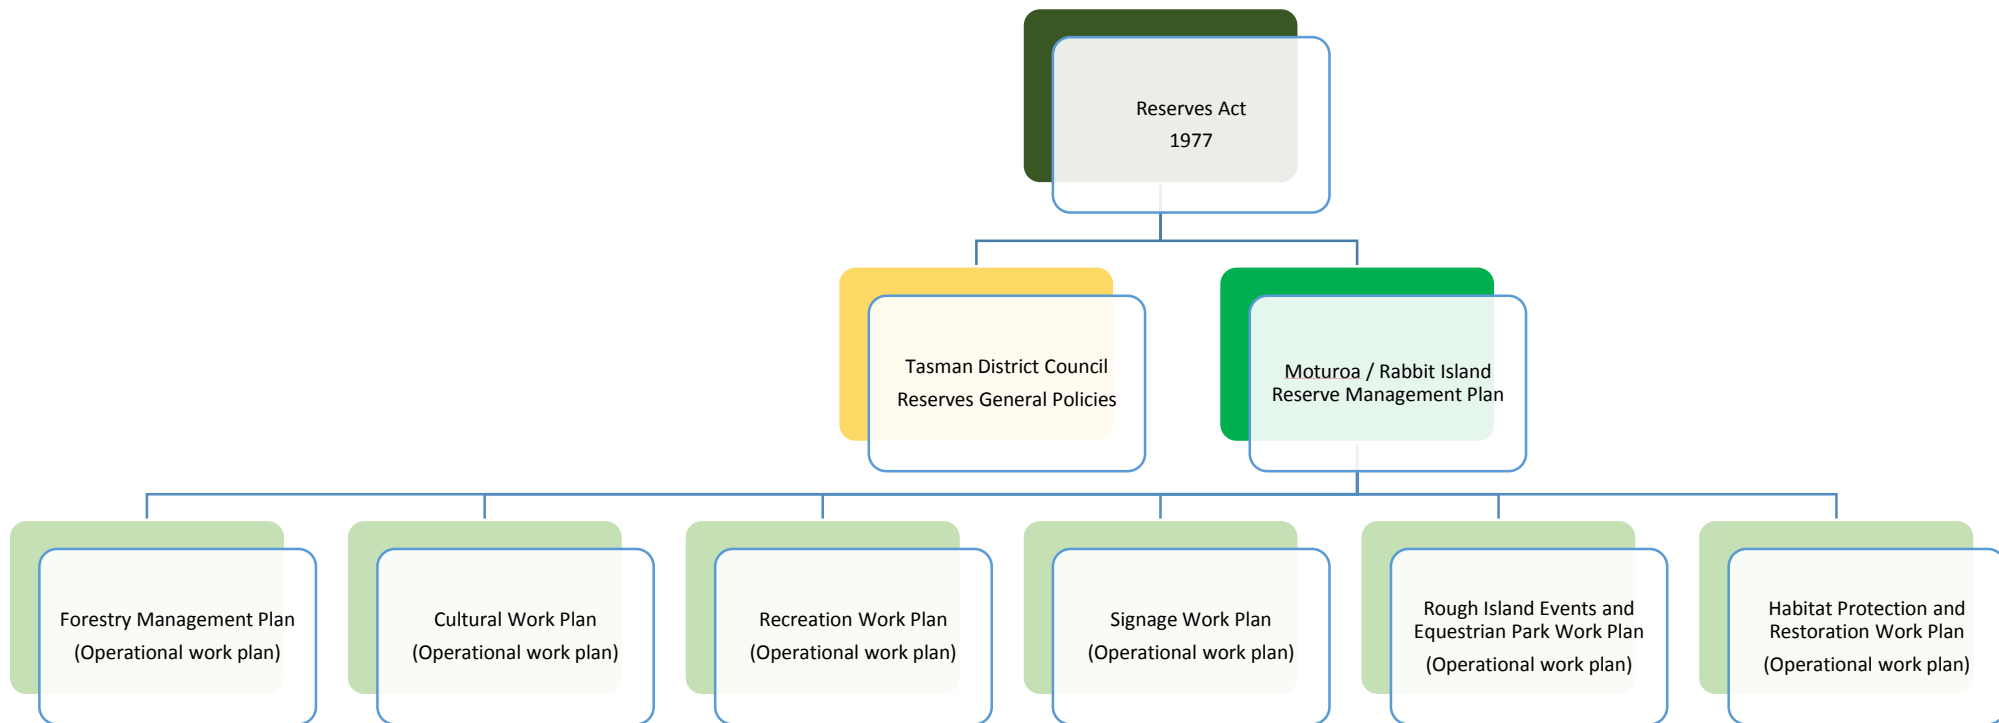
Reserves Act
1977

Tasman District Council
Reserves General Policies

Moturoa / Rabbit Island
Reserve Management Plan

Forestry Management Plan
(Operational work plan)

Cultural Work Plan
(Operational work plan)

Recreation Work Plan
(Operational work plan)

Signage Work Plan
(Operational work plan)

Rough Island Events and Equestrian Park Work Plan
(Operational work plan)

Habitat Protection and Restoration Work Plan
(Operational work plan)